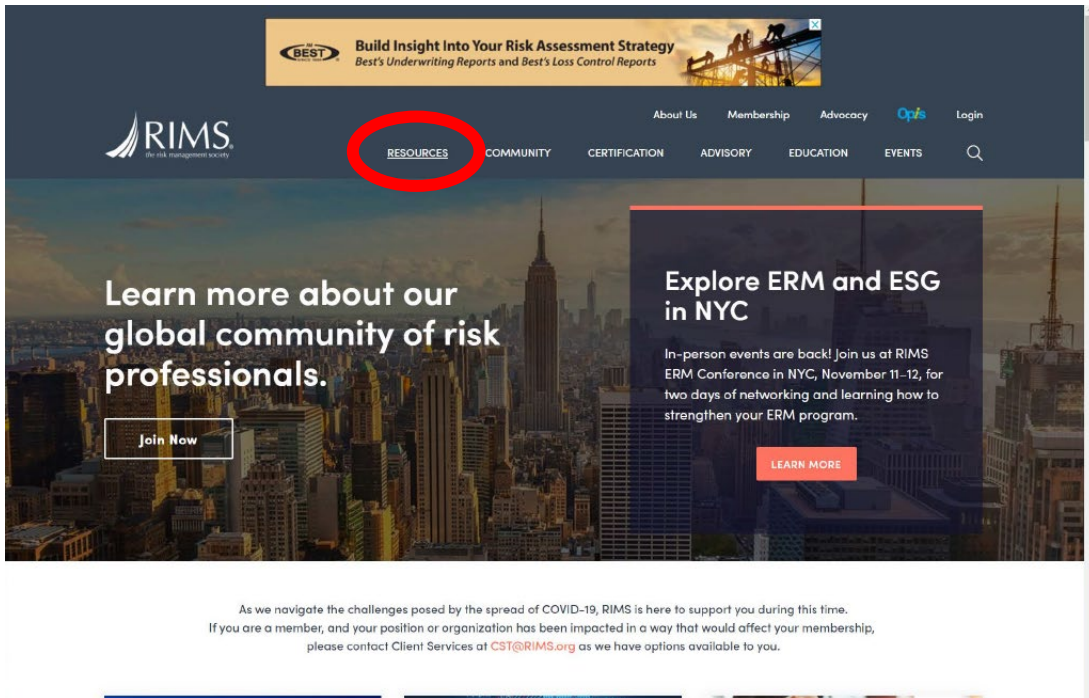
AM BEST
Build Insight Into Your Risk Assessment Strategy
Best's Underwriting Reports and Best's Loss Control Reports

About Us Membership Advocacy OpIs Login

RIMS
the risk management society

RESOURCES COMMUNITY CERTIFICATION ADVISORY EDUCATION EVENTS

Learn more about our global community of risk professionals.

Join Now

Explore ERM and ESG in NYC

In-person events are back! Join us at RIMS ERM Conference in NYC, November 11-12, for two days of networking and learning how to strengthen your ERM program.

LEARN MORE

As we navigate the challenges posed by the spread of COVID-19, RIMS is here to support you during this time. If you are a member, and your position or organization has been impacted in a way that would affect your membership, please contact Client Services at CST@RIMS.org as we have options available to you.